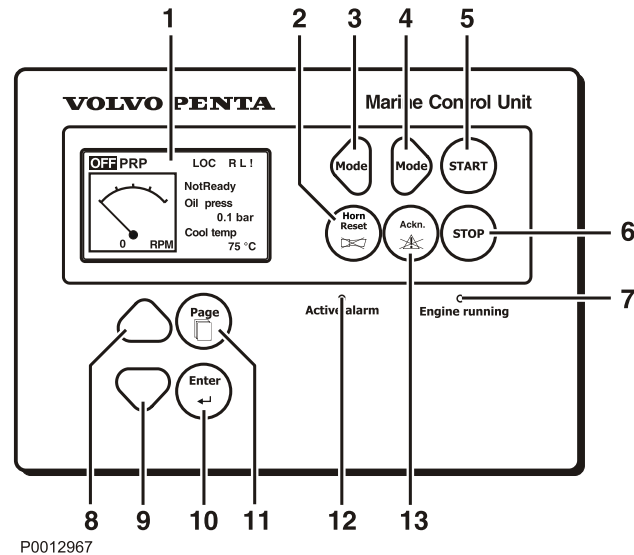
1 2 3 4 5

VOLVO PENTA

Marine Control Unit

OFF PRP LOC R L !

NotReady
Oil press
0.1 bar
Cool temp
75 °C

0 RPM

Mode

Mode

START

Horn Reset

Ackn.

STOP

6

Active alarm

Engine running

7

Page

Enter

8 9 10 11 12 13

P0012967